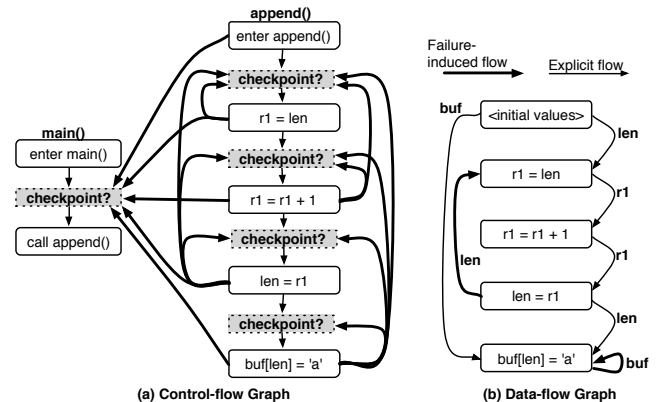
append()

enter append()

checkpoint?

r1 = len

checkpoint?

r1 = r1 + 1

checkpoint?

len = r1

checkpoint?

buf[len] = 'a'

main()

enter main()

checkpoint?

call append()

(a) Control-flow Graph

Failure-induced flow

Explicit flow

buf

<initial values>

len

r1 = len

r1

r1 = r1 + 1

r1

len

len = r1

len

buf[len] = 'a'

buf

(b) Data-flow Graph